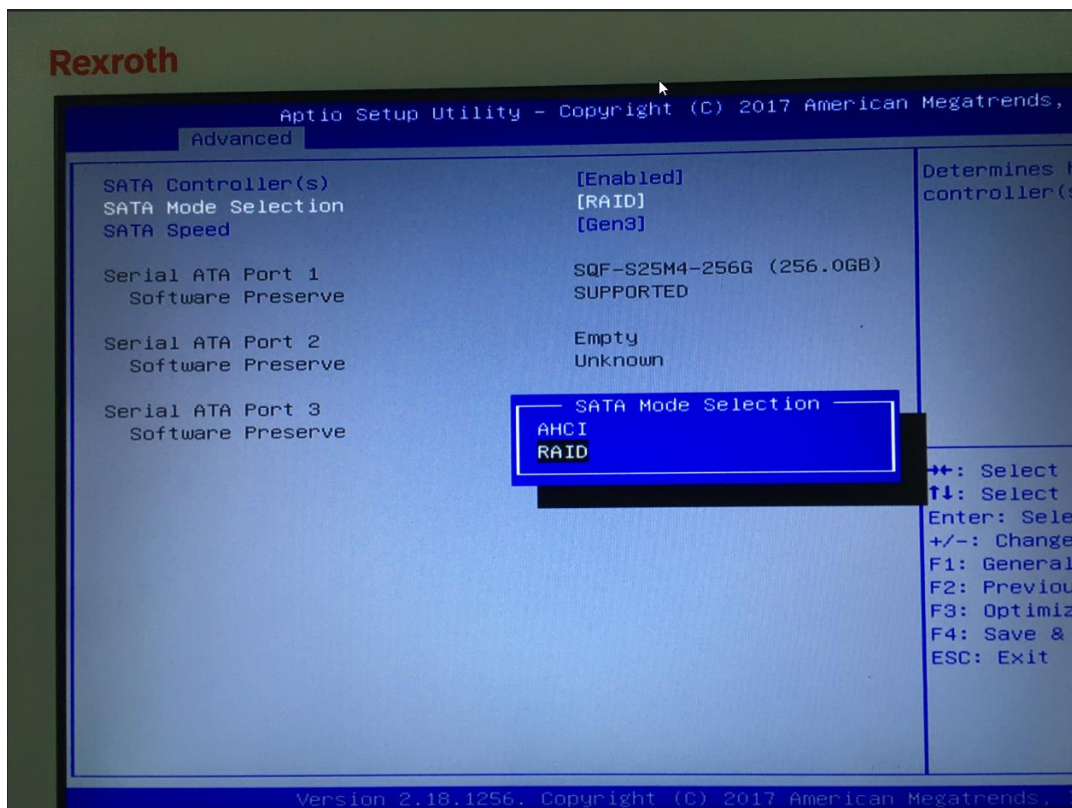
Rexroth

Aptio Setup Utility – Copyright (C) 2017 American Megatrends,
Advanced

SATA Controller(s) [Enabled]
SATA Mode Selection [RAID]
SATA Speed [Gen3]

Serial ATA Port 1 SQF-S25M4-256G (256.0GB)
Software Preserve SUPPORTED

Serial ATA Port 2 Empty
Software Preserve Unknown

Serial ATA Port 3
Software Preserve

SATA Mode Selection
AHCI
RAID

Determines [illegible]
controller([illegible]

→←: Select
↑↓: Select
Enter: Sele
+/-: Change
F1: General
F2: Previou
F3: Optimiz
F4: Save &
ESC: Exit

Version 2.18.1256. Copyright (C) 2017 American Megatrends,